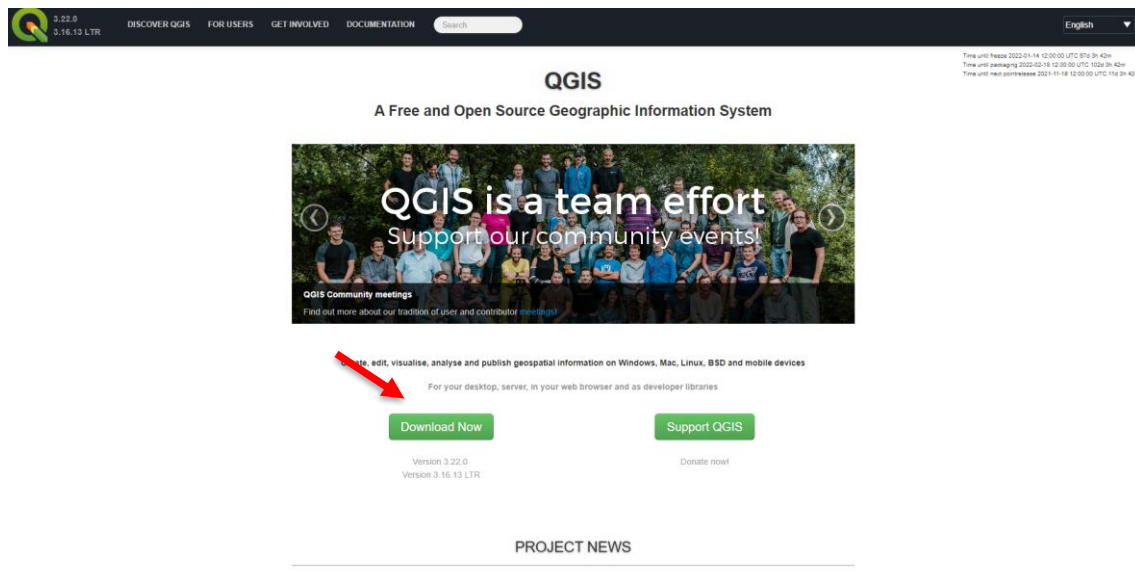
3.22.0
3.16.13 LTR

DISCOVER QGIS FOR USERS GET INVOLVED DOCUMENTATION Search

English

Time until freeze 2022-01-14 12:00:00 UTC 57d 3h 42m
Time until packaging 2022-02-18 12:00:00 UTC 102d 3h 42m
Time until next pointrelease 2021-11-18 12:00:00 UTC 11d 3h 42

QGIS

A Free and Open Source Geographic Information System

QGIS is a team effort
Support our community events!

QGIS Community meetings
Find out more about our tradition of user and contributor meetings!

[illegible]ate, edit, visualise, analyse and publish geospatial information on Windows, Mac, Linux, BSD and mobile devices

For your desktop, server, in your web browser and as developer libraries

Download Now

Version 3.22.0
Version 3.16.13 LTR

Support QGIS

Donate now!

PROJECT NEWS